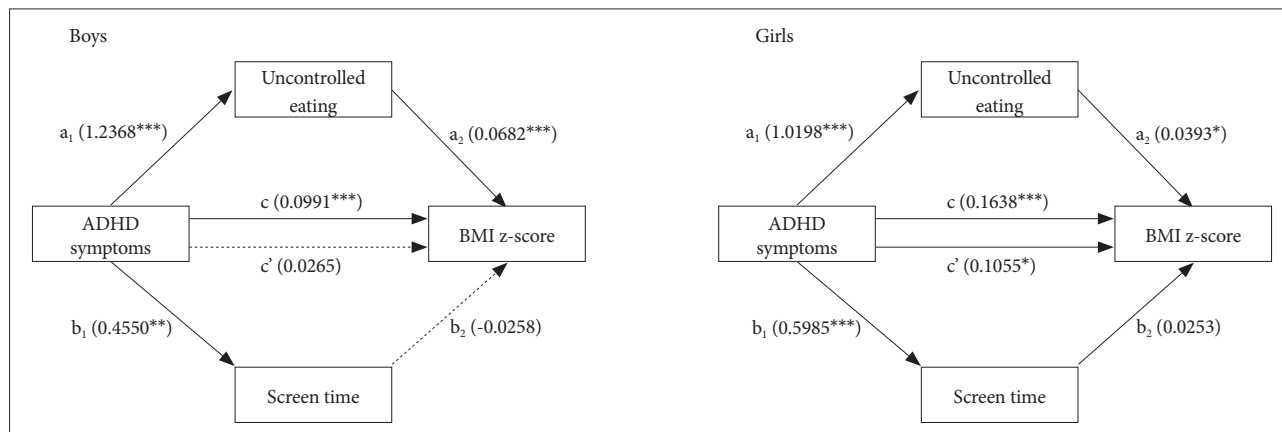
Boys

Uncontrolled eating

$a_1$ (1.2368***)

$a_2$ (0.0682***)

ADHD symptoms

c (0.0991***)

c' (0.0265)

BMI z-score

$b_1$ (0.4550**)

$b_2$ (-0.0258)

Screen time

Girls

Uncontrolled eating

$a_1$ (1.0198***)

$a_2$ (0.0393*)

ADHD symptoms

c (0.1638***)

c' (0.1055*)

BMI z-score

$b_1$ (0.5985***)

$b_2$ (0.0253)

Screen time